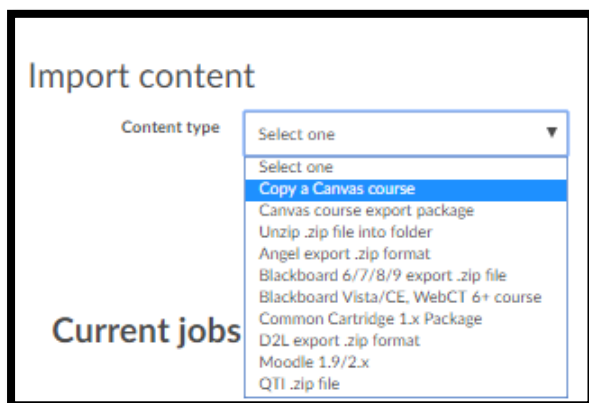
Import content

Content type

Select one ▼

Select one
Copy a Canvas course
Canvas course export package
Unzip .zip file into folder
Angel export .zip format
Blackboard 6/7/8/9 export .zip file
Blackboard Vista/CE, WebCT 6+ course
Common Cartridge 1.x Package
D2L export .zip format
Moodle 1.9/2.x
QTI .zip file

Current jobs